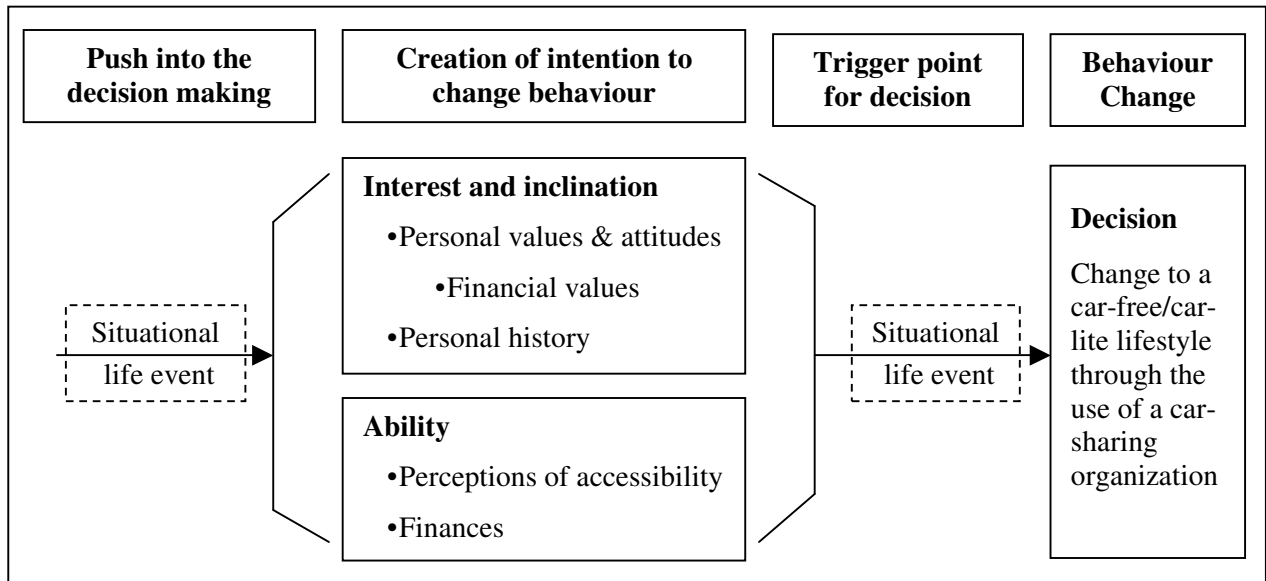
Push into the decision making

Creation of intention to change behaviour

Trigger point for decision

Behaviour Change

Situational life event

Interest and inclination

•Personal values & attitudes

•Financial values

•Personal history

Ability

•Perceptions of accessibility

•Finances

Situational life event

Decision

Change to a car-free/car-lite lifestyle through the use of a car-sharing organization